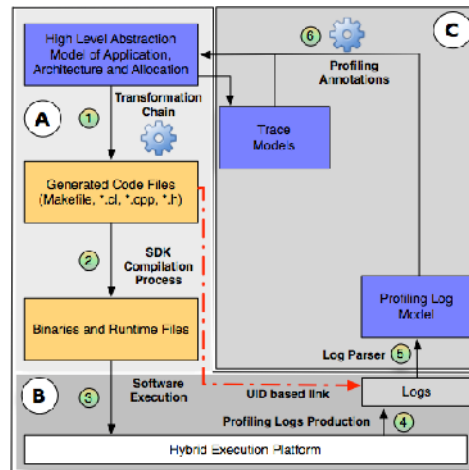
High Level Abstraction Model of Application, Architecture and Allocation

6

C

Profiling Annotations

A

1

Transformation Chain

Trace Models

Generated Code Files (Makefile, *.cl, *.cpp, *.h)

2

SDK Compilation Process

Profiling Log Model

Binaries and Runtime Files

Log Parser 5

B

3

Software Execution

UID based link

Logs

Profiling Logs Production 4

Hybrid Execution Platform